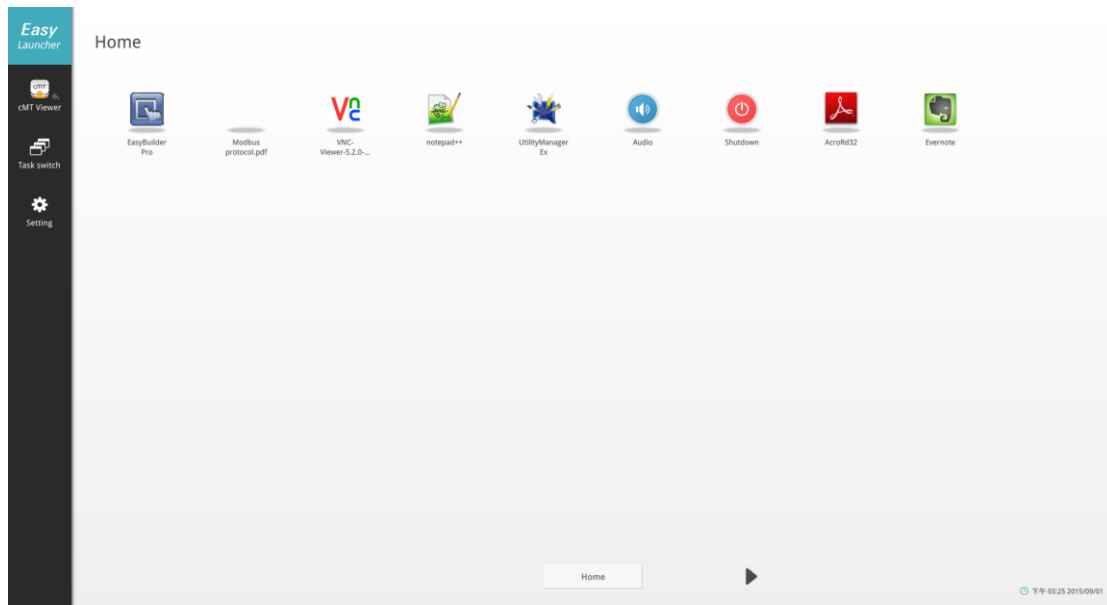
Easy Launcher

cMT
cMT Viewer

Task switch

Setting

Home

EasyBuilder Pro

Modbus protocol.pdf

VNC-Viewer-5.2.0-...

notepad++

UtilityManager Ex

Audio

Shutdown

AcroRd32

Evernote

Home

下午 03:25 2015/09/01